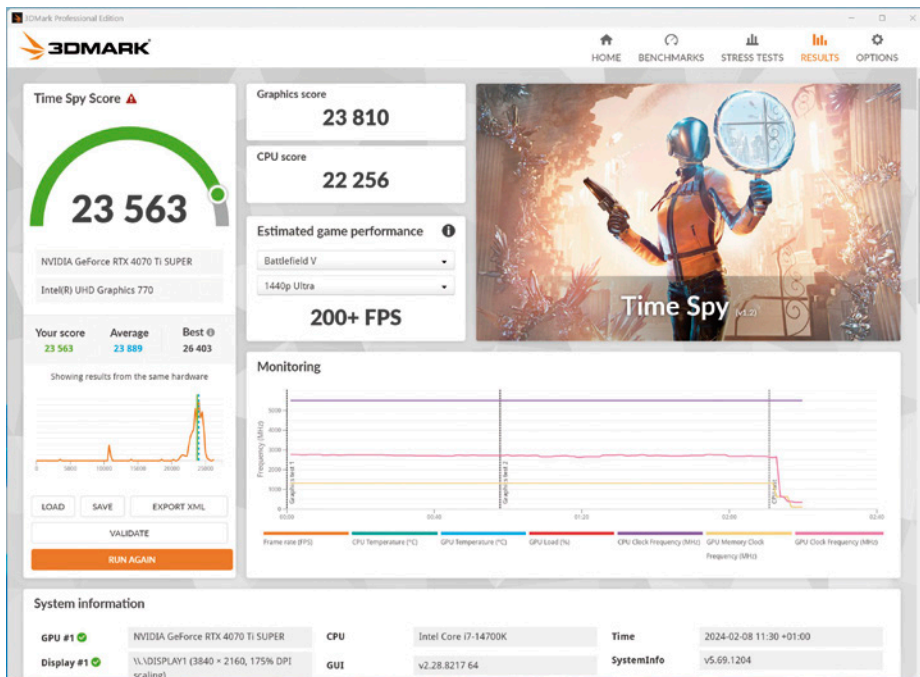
3DMark Professional Edition

3DMARK

HOME BENCHMARKS STRESS TESTS RESULTS OPTIONS

Time Spy Score

23 563

NVIDIA GeForce RTX 4070 Ti SUPER

Intel(R) UHD Graphics 770

| Your score | Average | Best |
|---|---|---|
| 23 563 | 23 889 | 26 403 |

Showing results from the same hardware

5000 10000 15000 20000 25000

LOAD SAVE EXPORT XML

VALIDATE

RUN AGAIN

Graphics score
23 810

CPU score
22 256

Estimated game performance

Battlefield V

1440p Ultra

200+ FPS

Time Spy (v1.2)

Monitoring

5000
4000
3000
2000
1000

Frequency (MHz)

Graphics test 1
Graphics test 2
CPU test

00:00 00:40 01:20 02:00 02:40

Frame rate (FPS) CPU Temperature (°C) GPU Temperature (°C) GPU Load (%) CPU Clock Frequency (MHz) GPU Memory Clock Frequency (MHz) GPU Clock Frequency (MHz)

System information

| GPU #1 | NVIDIA GeForce RTX 4070 Ti SUPER | CPU | Intel Core i7-14700K | Time | 2024-02-08 11:30 +01:00 |
|---|---|---|---|---|---|
| Display #1 | \\.\DISPLAY1 (3840 × 2160, 175% DPI scaling) | GUI | v2.28.8217 64 | SystemInfo | v5.69.1204 |